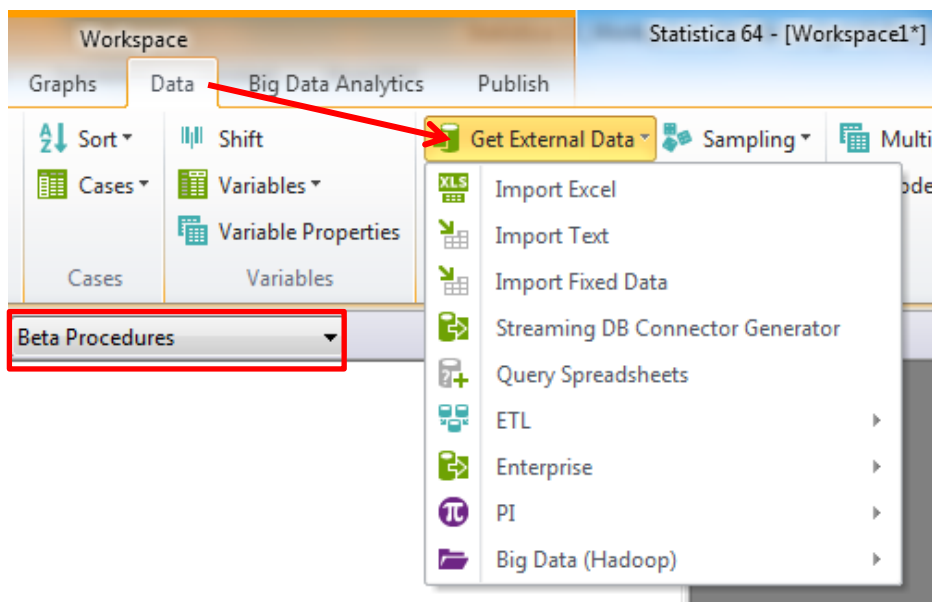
Workspace

Statistica 64 - [Workspace1*]

Graphs Data Big Data Analytics Publish

Sort
Cases
Cases

Shift
Variables
Variable Properties
Variables

Get External Data
Sampling
Multi
ode

Beta Procedures

XLS
Import Excel
Import Text
Import Fixed Data
Streaming DB Connector Generator
Query Spreadsheets
ETL
Enterprise
PI
Big Data (Hadoop)